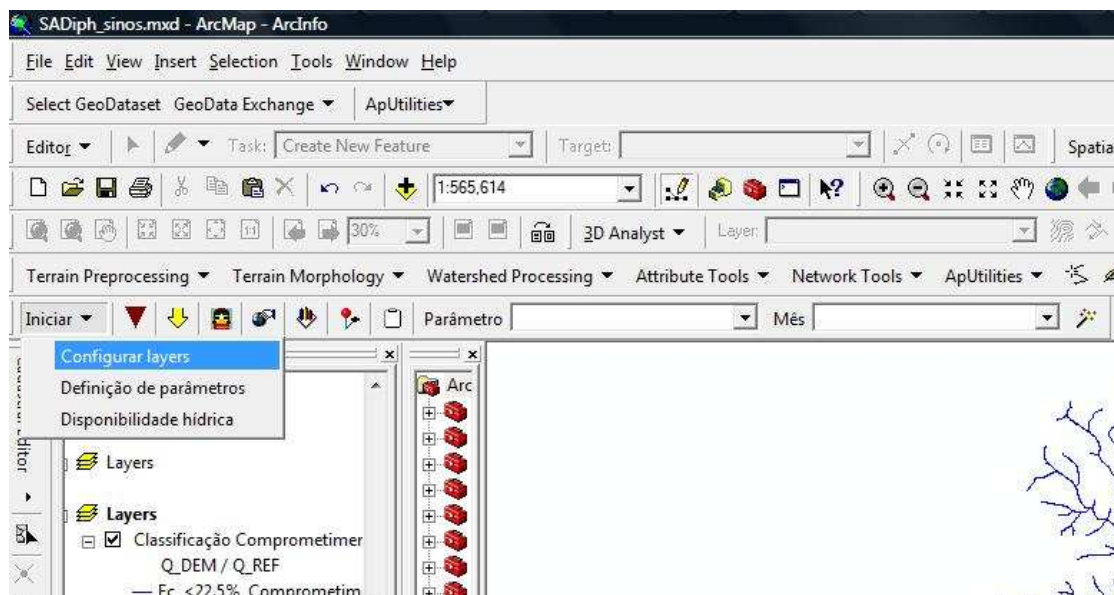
SADiph_sinos.mxd - ArcMap - ArcInfo

File Edit View Insert Selection Tools Window Help

Select GeoDataset GeoData Exchange ▼ ApUtilities▼

Editor ▼ Task: Create New Feature Target: Spatia

1:565,614

30% 3D Analyst ▼ Layer:

Terrain Preprocessing ▼ Terrain Morphology ▼ Watershed Processing ▼ Attribute Tools ▼ Network Tools ▼ ApUtilities ▼

Iniciar ▼ Parâmetro Mês

Configurar layers
Definição de parâmetros
Disponibilidade hídrica

Editor

Layers

Layers
Classificação Comprometimer
Q_DEM / Q_REF
Fc <22.5% Comprometim

Arc